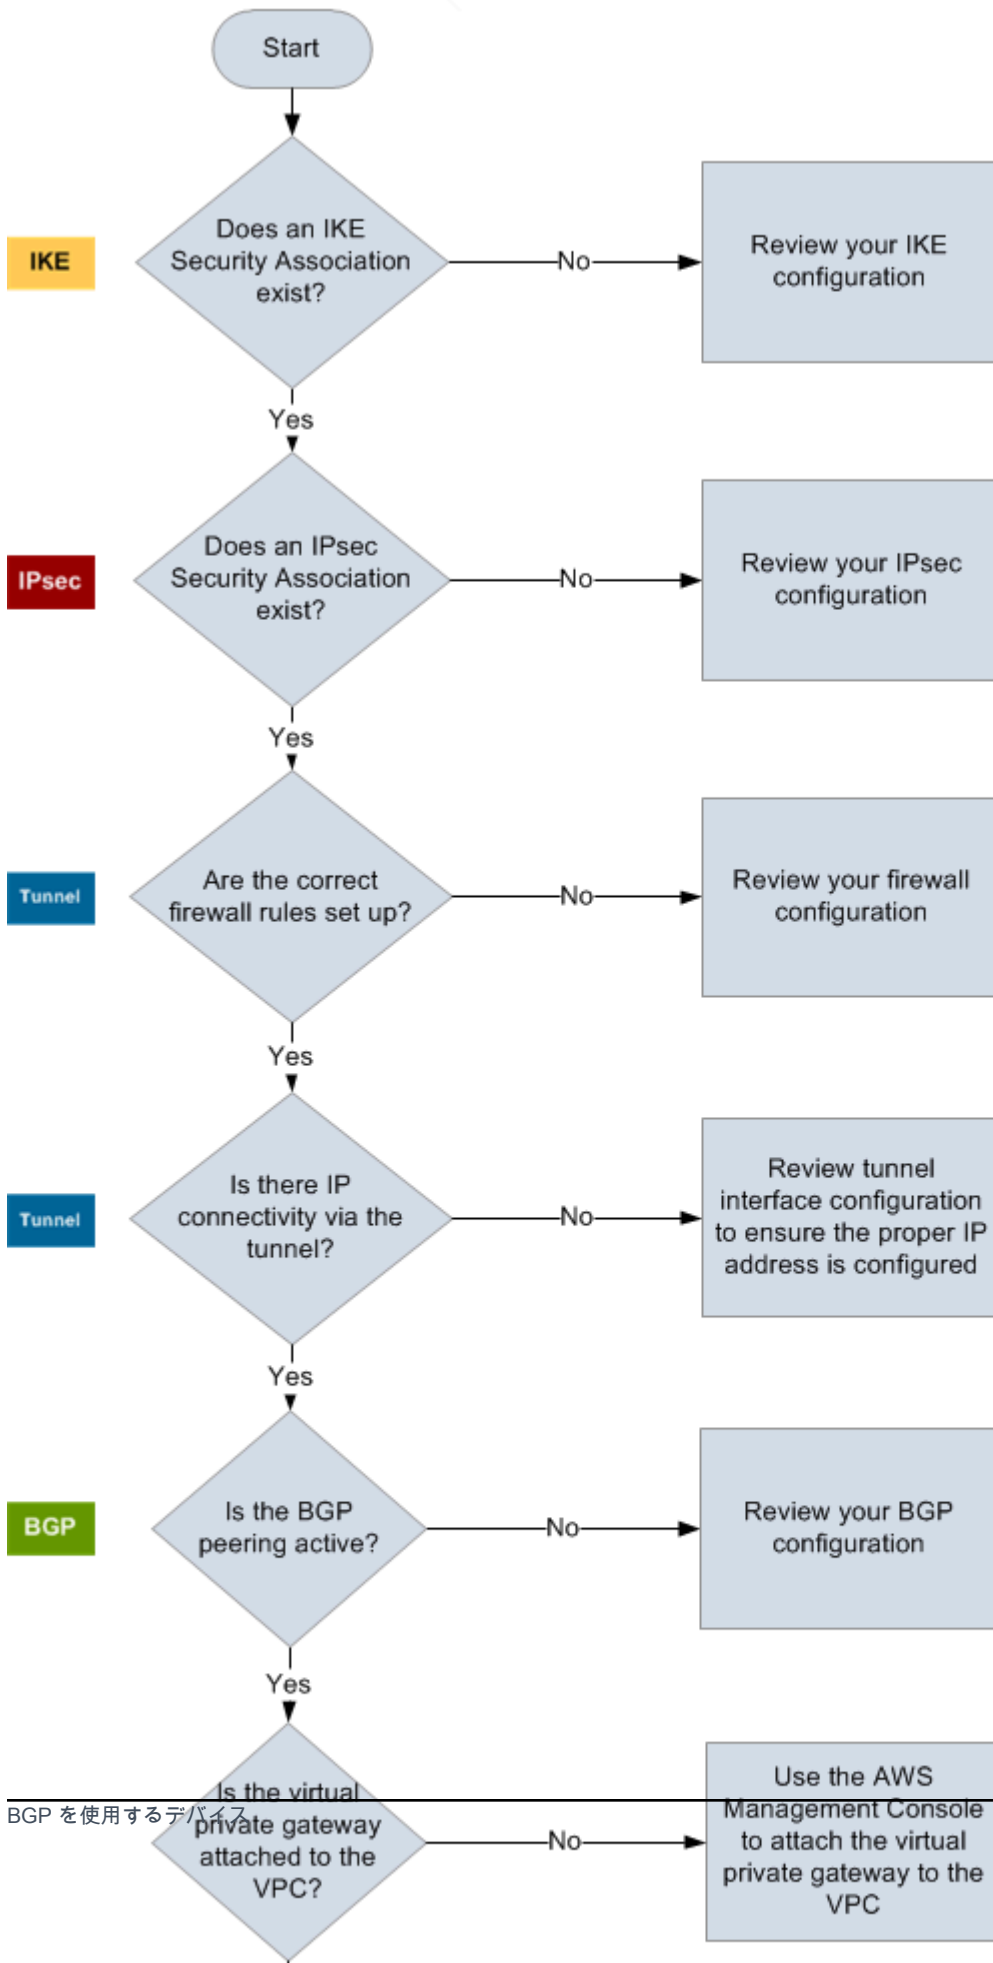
Start

IKE

Does an IKE Security Association exist?

No

Review your IKE configuration

Yes

IPsec

Does an IPsec Security Association exist?

No

Review your IPsec configuration

Yes

Tunnel

Are the correct firewall rules set up?

No

Review your firewall configuration

Yes

Tunnel

Is there IP connectivity via the tunnel?

No

Review tunnel interface configuration to ensure the proper IP address is configured

Yes

BGP

Is the BGP peering active?

No

Review your BGP configuration

Yes

BGP を使用するデバイス

Is the virtual private gateway attached to the VPC?

No

Use the AWS Management Console to attach the virtual private gateway to the VPC